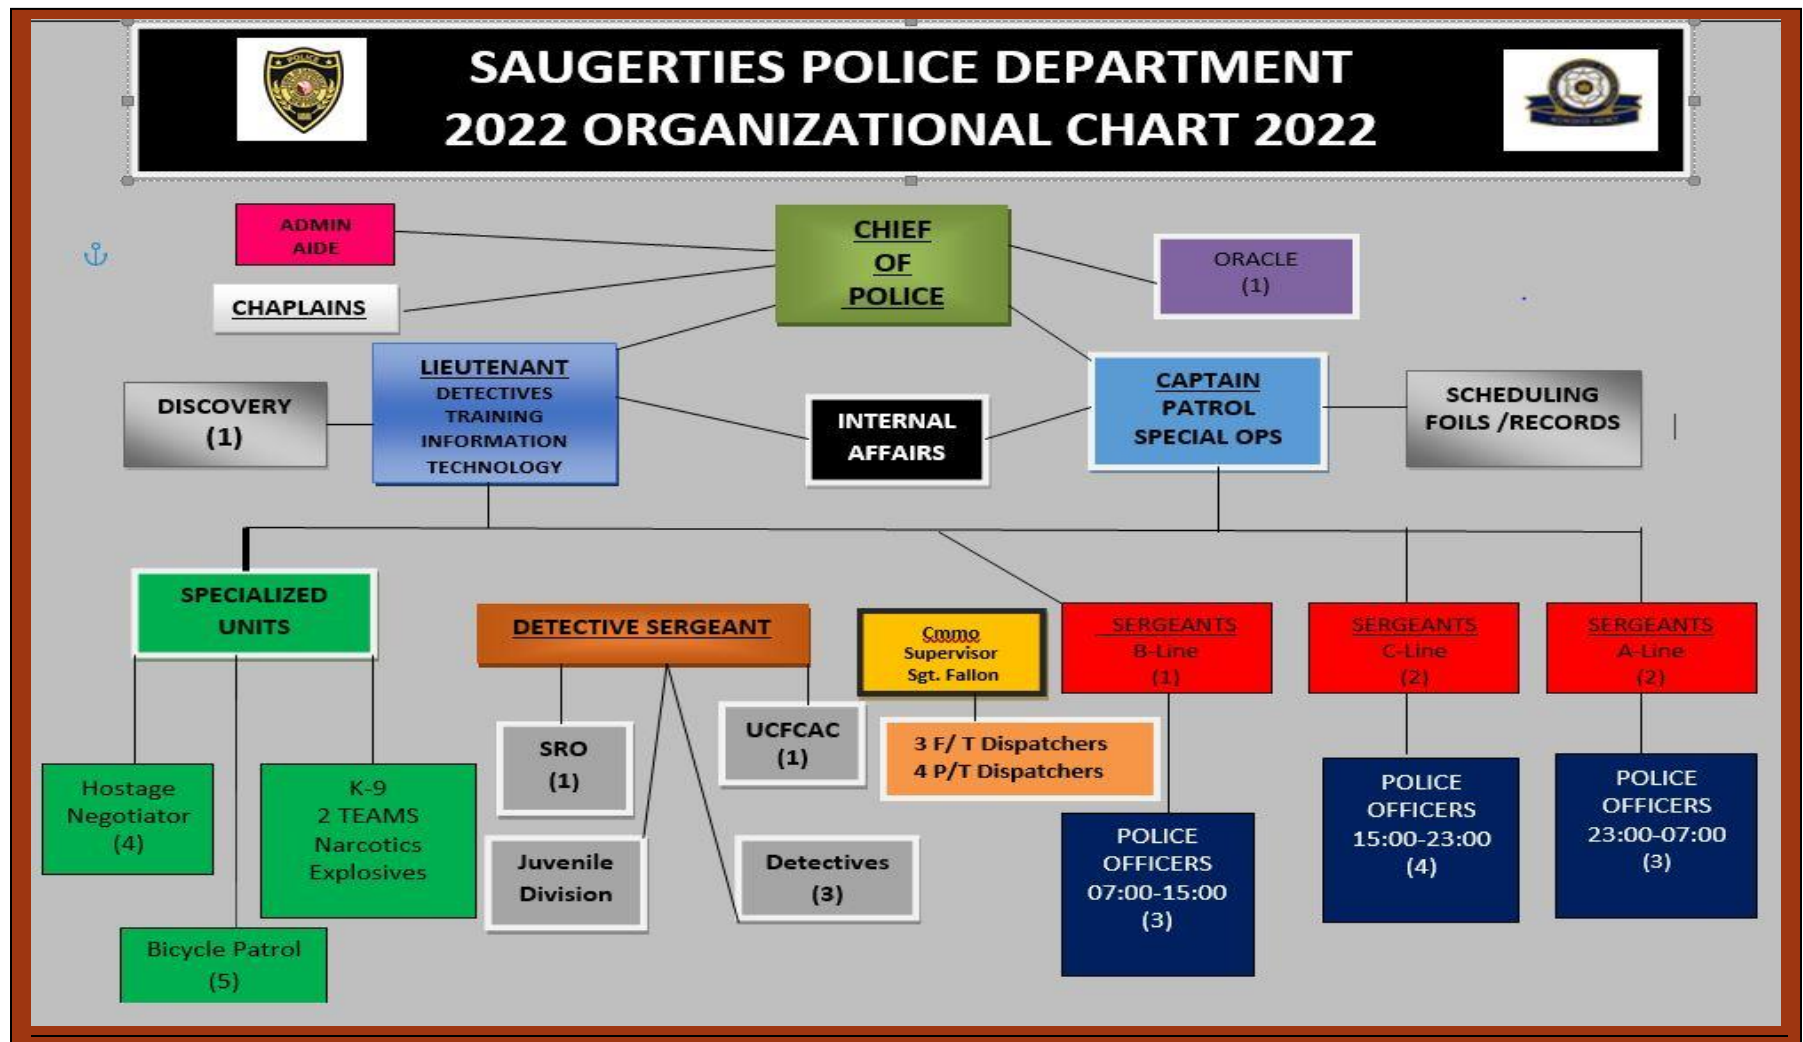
SAUGERTIES POLICE DEPARTMENT
2022 ORGANIZATIONAL CHART 2022

ADMIN AIDE

CHAPLAINS

CHIEF OF POLICE

ORACLE (1)

DISCOVERY (1)

LIEUTENANT
DETECTIVES
TRAINING
INFORMATION TECHNOLOGY

INTERNAL AFFAIRS

CAPTAIN
PATROL
SPECIAL OPS

SCHEDULING
FOILS /RECORDS

SPECIALIZED UNITS

DETECTIVE SERGEANT

Cmmo
Supervisor
Sgt. Fallon

SERGEANTS
B-Line
(1)

SERGEANTS
C-Line
(2)

SERGEANTS
A-Line
(2)

Hostage Negotiator (4)

K-9
2 TEAMS
Narcotics
Explosives

Bicycle Patrol (5)

SRO (1)

UCFCAC (1)

Juvenile Division

Detectives (3)

3 F/ T Dispatchers
4 P/T Dispatchers

POLICE OFFICERS
07:00-15:00
(3)

POLICE OFFICERS
15:00-23:00
(4)

POLICE OFFICERS
23:00-07:00
(3)